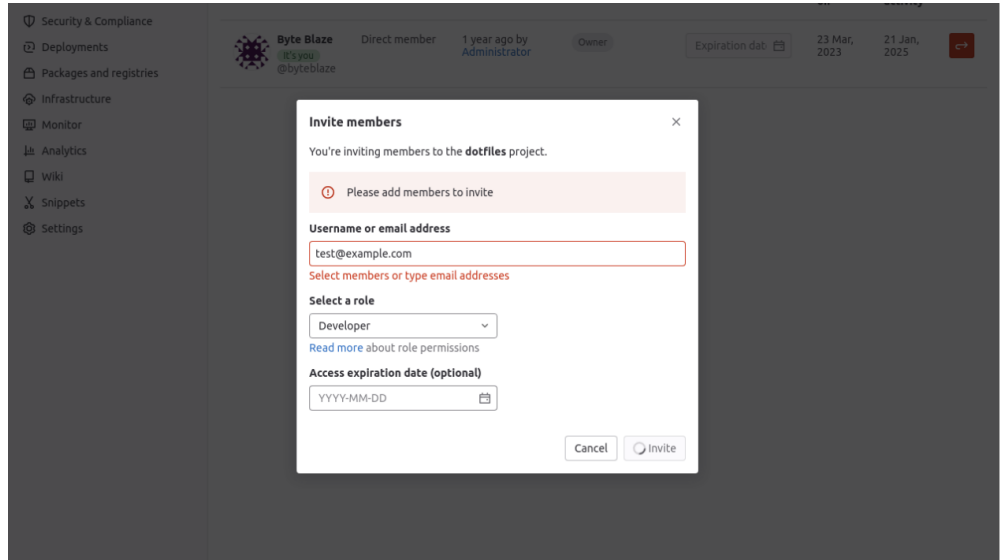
Security & Compliance
Deployments
Packages and registries
Infrastructure
Monitor
Analytics
Wiki
Snippets
Settings

Byte Blaze
It's you
@byteblaze
Direct member
1 year ago by Administrator
Owner
Expiration dat
23 Mar, 2023
21 Jan, 2025

Invite members
×
You're inviting members to the **dotfiles** project.
Please add members to invite
Username or email address
test@example.com
Select members or type email addresses
Select a role
Developer
Read more about role permissions
Access expiration date (optional)
YYYY-MM-DD
Cancel
Invite